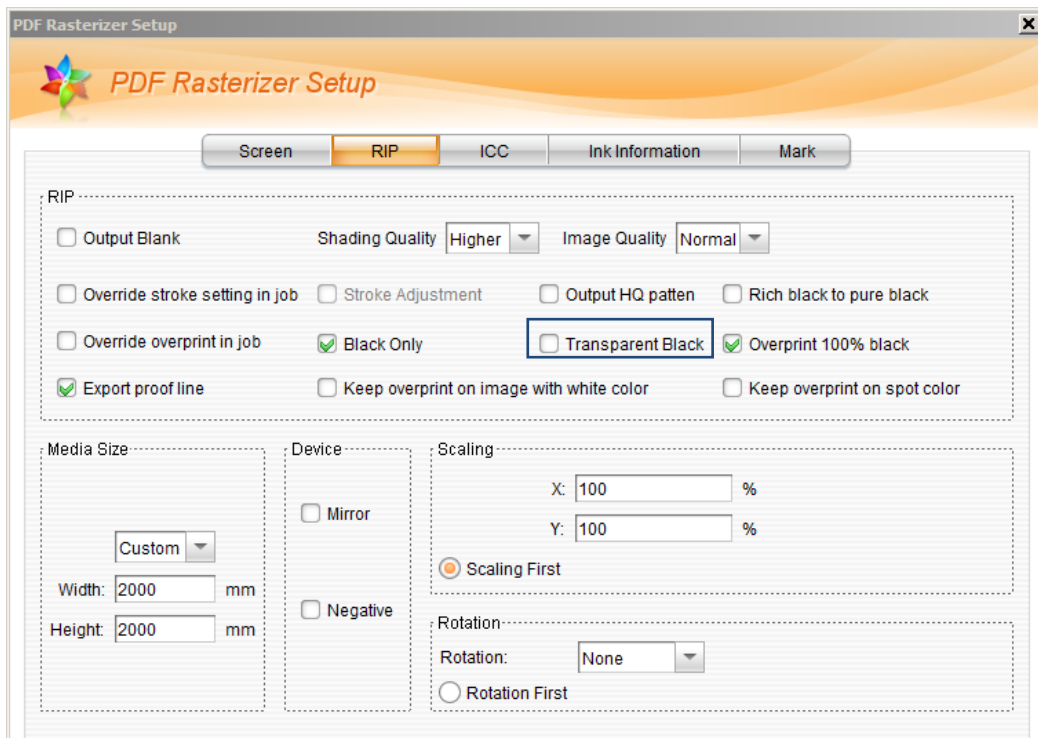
PDF Rasterizer Setup

PDF Rasterizer Setup

Screen | RIP | ICC | Ink Information | Mark

RIP

Output Blank
Shading Quality Higher
Image Quality Normal

Override stroke setting in job
Stroke Adjustment
Output HQ patten
Rich black to pure black

Override overprint in job
Black Only
Transparent Black
Overprint 100% black

Export proof line
Keep overprint on image with white color
Keep overprint on spot color

Media Size

Custom
Width: 2000 mm
Height: 2000 mm

Device

Mirror

Negative

Scaling

X: 100 %
Y: 100 %
Scaling First

Rotation

Rotation: None
Rotation First